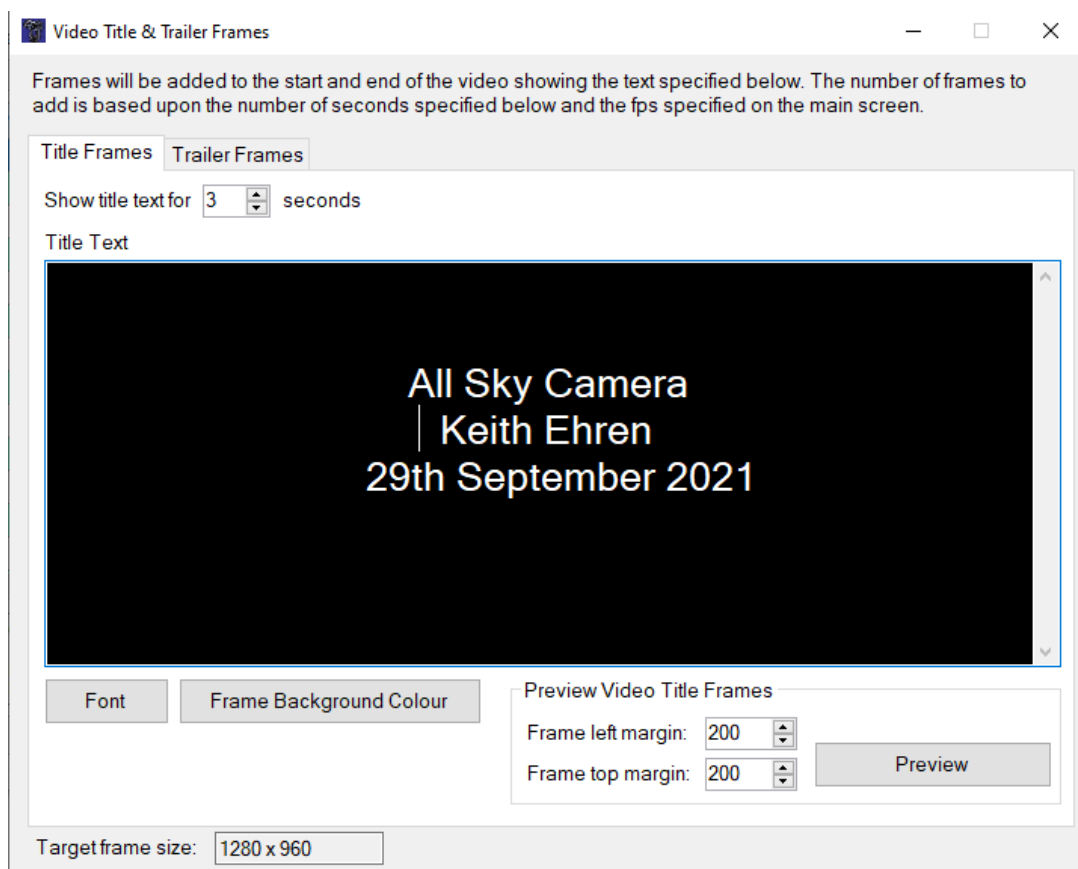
Video Title & Trailer Frames

Frames will be added to the start and end of the video showing the text specified below. The number of frames to add is based upon the number of seconds specified below and the fps specified on the main screen.

Title Frames | Trailer Frames

Show title text for 3 seconds

Title Text

All Sky Camera
Keith Ehren
29th September 2021

Font

Frame Background Colour

Preview Video Title Frames

Frame left margin: 200

Frame top margin: 200

Preview

Target frame size: 1280 x 960